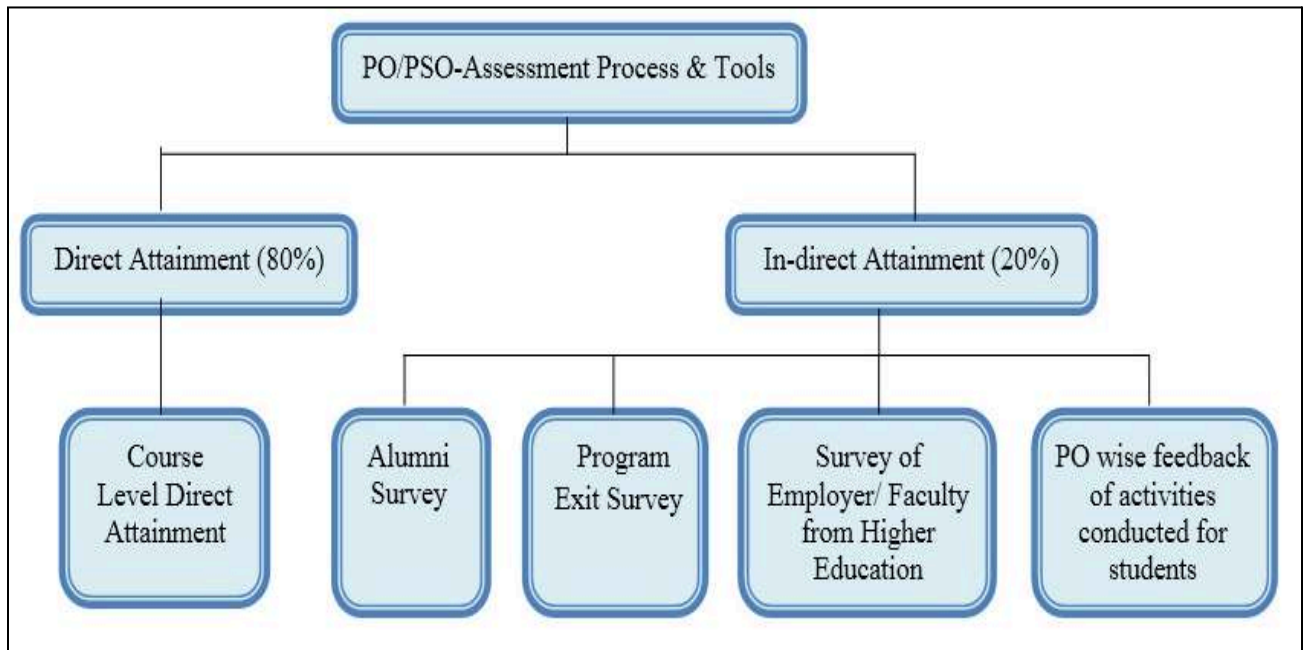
PO/PSO-Assessment Process & Tools

Direct Attainment (80%)

In-direct Attainment (20%)

Course Level Direct Attainment

Alumni Survey

Program Exit Survey

Survey of Employer/ Faculty from Higher Education

PO wise feedback of activities conducted for students